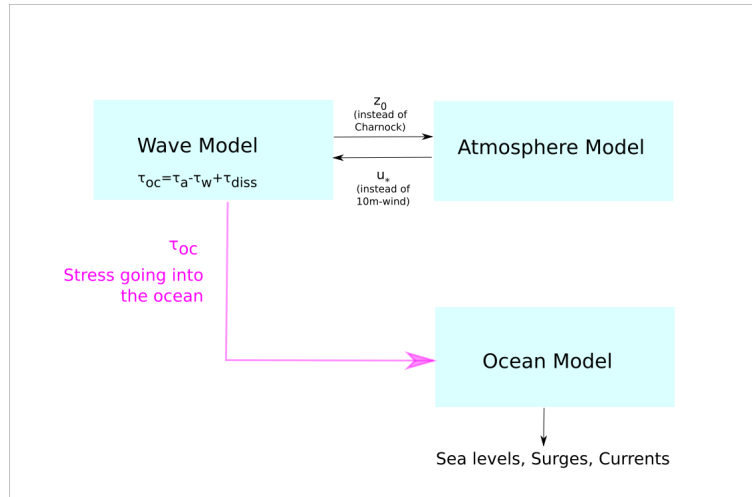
Wave Model

$\tau_{oc}=\tau_a-\tau_w+\tau_{diss}$

$z_0$
(instead of Charnock)

$u_*$
(instead of 10m-wind)

Atmosphere Model

$\tau_{oc}$
Stress going into the ocean

Ocean Model

Sea levels, Surges, Currents